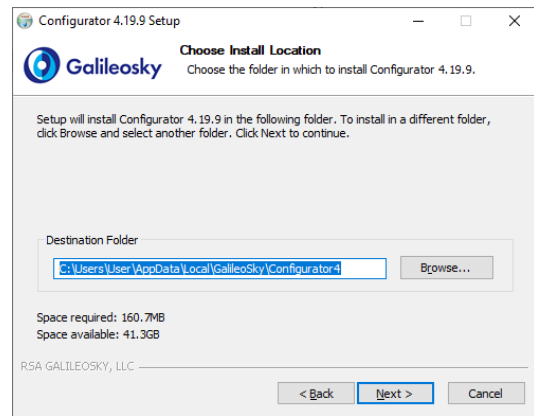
Configurator 4.19.9 Setup

Galileosky

Choose Install Location

Choose the folder in which to install Configurator 4.19.9.

Setup will install Configurator 4.19.9 in the following folder. To install in a different folder, click Browse and select another folder. Click Next to continue.

Destination Folder

C:\Users\User\AppData\Local\GalileoSky\Configurator4

Browse...

Space required: 160.7MB
Space available: 41.3GB

RSA GALILEOSKY, LLC

< Back

Next >

Cancel